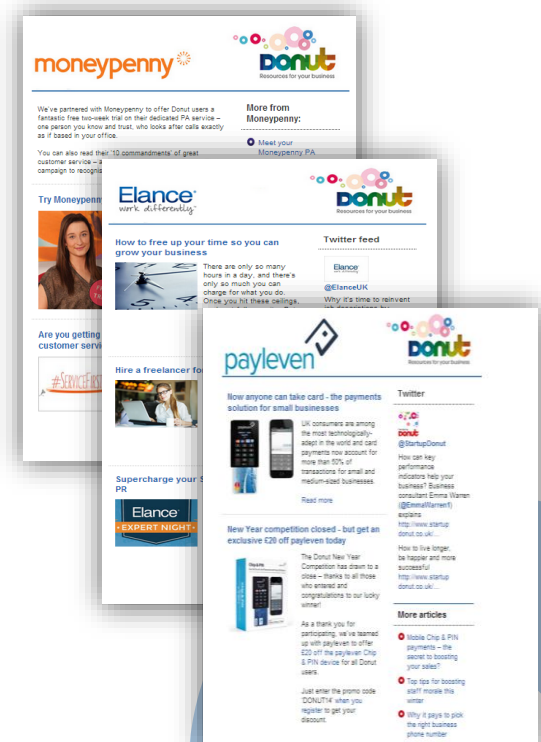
moneypenny

DONUT
Resources for your business

We've partnered with Moneypenny to offer Donut users a fantastic free two-week trial on their dedicated PA service – one person you know and trust, who looks after calls exactly as if based in your office.

You can also read their '10 commandments' of great customer service – a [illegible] campaign to recognis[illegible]

More from Moneypenny:

Meet your Moneypenny PA

Try Moneypenny

Are you getting customer servi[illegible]

#ServiceFirst

Elance
work differently

DONUT
Resources for your business

How to free up your time so you can grow your business

There are only so many hours in a day, and there's only so much you can charge for what you do. Once you hit these ceilings,

Twitter feed

Elance

@ElanceUK

Why it's time to reinvent

Hire a freelancer fo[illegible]

Supercharge your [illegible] PR

Elance EXPERT NIGHT

payleven

DONUT
Resources for your business

Now anyone can take card – the payments solution for small businesses

UK consumers are among the most technologically-adept in the world and card payments now account for more than 50% of transactions for small and medium-sized businesses.

Read more

New Year competition closed – but get an exclusive £20 off payleven today

The Donut New Year Competition has drawn to a close – thanks to all those who entered and congratulations to our lucky winner!

As a thank you for participating, we've teamed up with payleven to offer £20 off the payleven Chip & PIN device for all Donut users.

Just enter the promo code 'DONUT14' when you register to get your discount.

Twitter

Donut

@StartupDonut

How can key performance indicators help your business? Business consultant Emma Warren (@EmmaWarren1) explains http://www.startupdonut.co.uk/...

How to live longer, be happier and more successful http://www.startupdonut.co.uk/...

More articles

Mobile Chip & PIN payments – the secret to boosting your sales?

Top tips for boosting staff morale this winter

Why it pays to pick the right business phone number